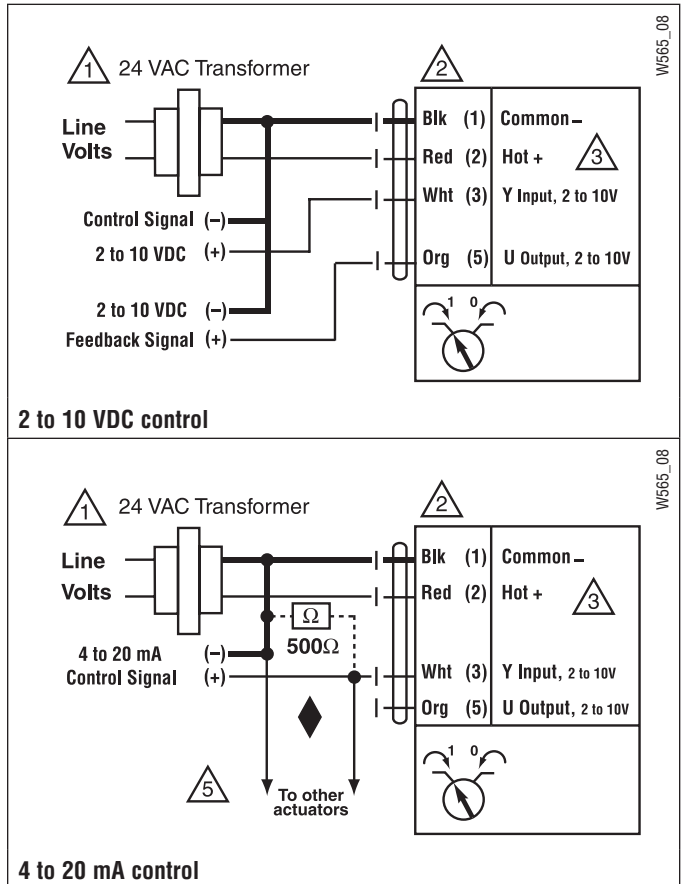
W565_08

1 24 VAC Transformer

2

Line Volts

Blk (1) Common –

Red (2) Hot +

3

Control Signal (–)

2 to 10 VDC (+)

Wht (3) Y Input, 2 to 10V

Org (5) U Output, 2 to 10V

2 to 10 VDC (–)

Feedback Signal (+)

1 0

2 to 10 VDC control

W565_08

1 24 VAC Transformer

2

Line Volts

Blk (1) Common –

Red (2) Hot +

3

$\Omega$

500$\Omega$

4 to 20 mA (–)

Control Signal (+)

Wht (3) Y Input, 2 to 10V

Org (5) U Output, 2 to 10V

1 0

5

To other actuators

4 to 20 mA control